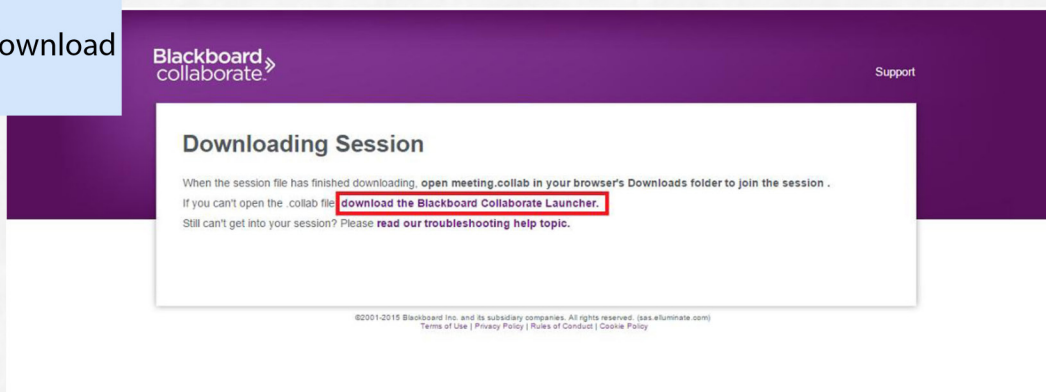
ownload

Blackboard collaborate.

Support

Downloading Session

When the session file has finished downloading, open meeting.collab in your browser's Downloads folder to join the session .

If you can't open the .collab file, download the Blackboard Collaborate Launcher.

Still can't get into your session? Please read our troubleshooting help topic.

©2001-2015 Blackboard Inc. and its subsidiary companies. All rights reserved. (sas.elluminate.com)
Terms of Use | Privacy Policy | Rules of Conduct | Cookie Policy